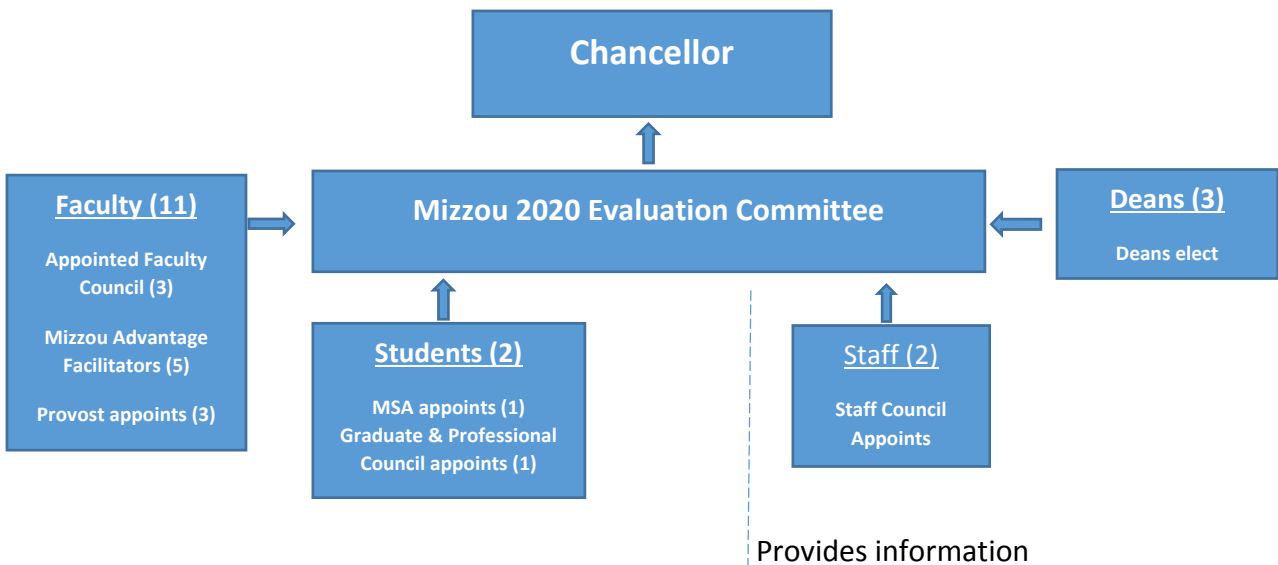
Chancellor

Faculty (11)

Appointed Faculty Council (3)

Mizzou Advantage Facilitators (5)

Provost appoints (3)

Mizzou 2020 Evaluation Committee

Deans (3)

Deans elect

Students (2)

MSA appoints (1)
Graduate & Professional Council appoints (1)

Staff (2)

Staff Council Appoints

Provides information